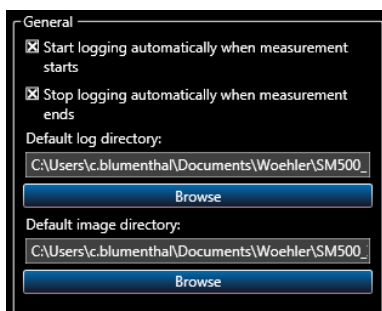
General

☒ Start logging automatically when measurement starts

☒ Stop logging automatically when measurement ends

Default log directory:

C:\Users\c.blumenthal\Documents\Woehler\SM500_

Browse

Default image directory:

C:\Users\c.blumenthal\Documents\Woehler\SM500_

Browse